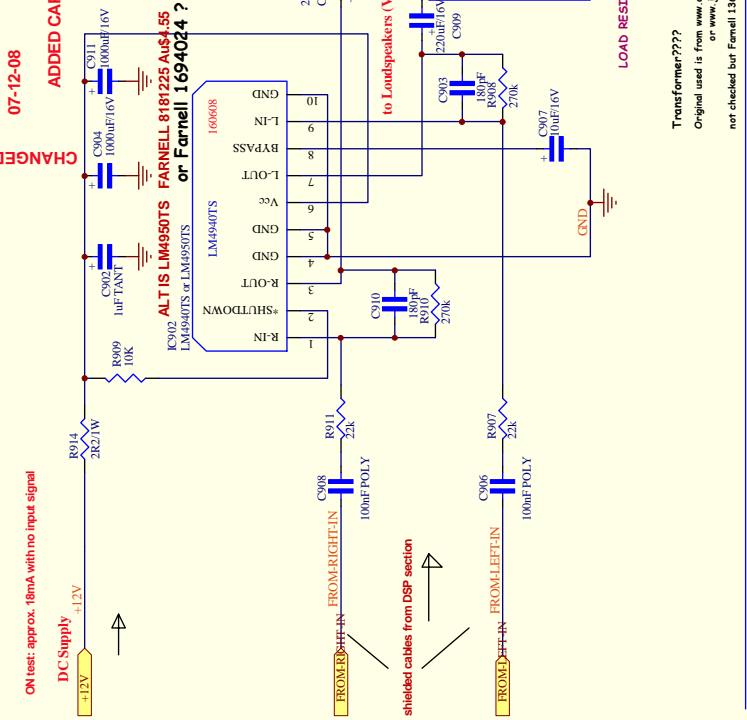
07-12-08
ADDED CA
CHANGE
C911
1000uF/16V
C904
1000uF/16V
C902
1uF TANT
R909
10K
R914
2R2/1W
ALT IS LM4950TS FARNELL 8181225 Au$4.55
or Farnell 1694024 ?
IC902
LM4940TS or LM4950TS
LM4940TS
160608
10 GND
9 L-IN
8 BYPASS
7 L-OUT
6 Vcc
5 GND
4 GND
3 R-OUT
2 *SHUTDOWN
1 R-IN
to Loudspeakers (V
220uF/16V
C909
C903
180pF
R908
270k
C907
10uF/16V
GND
C910
180pF
R910
270k
R911
22k
R907
22k
C908
100nF POLY
C906
100nF POLY
FROM-RIGHT-IN
FROM-LEFT-IN
FROM-RIGHT-IN
FROM-LEFT-IN
+12V
+12V
DC Supply
ON test: approx. 18mA with no input signal
shielded cables from DSP section
LOAD RESI
Transformer????
Original used is from www.
or www.
not checked but Farnell 13